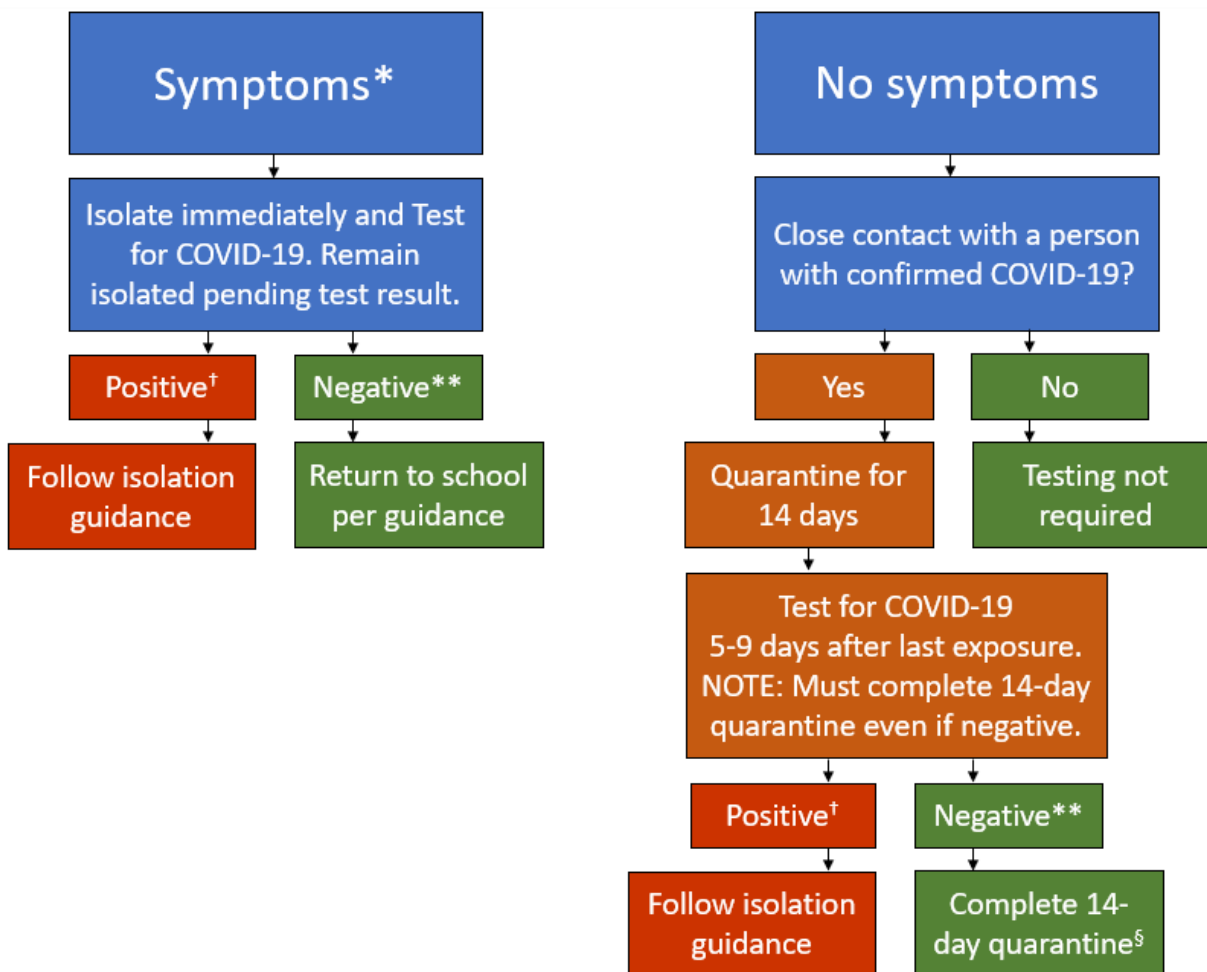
Symptoms*

Isolate immediately and Test for COVID-19. Remain isolated pending test result.

Positive$^{\dagger}$

Negative**

Follow isolation guidance

Return to school per guidance

No symptoms

Close contact with a person with confirmed COVID-19?

Yes

No

Quarantine for 14 days

Testing not required

Test for COVID-19 5-9 days after last exposure. NOTE: Must complete 14-day quarantine even if negative.

Positive$^{\dagger}$

Negative**

Follow isolation guidance

Complete 14-day quarantine$^{§}$